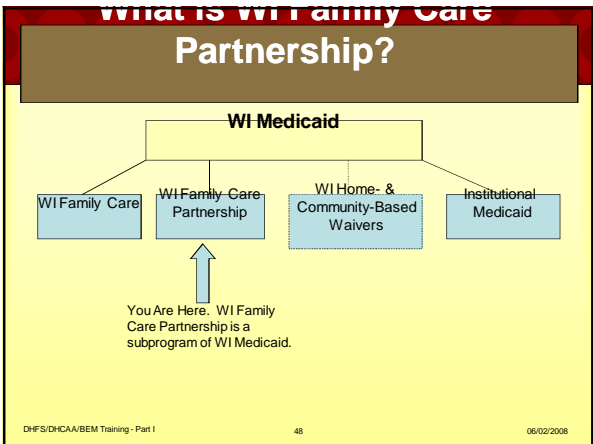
What is WI Family Care Partnership?

WI Medicaid

WI Family Care

WI Family Care Partnership

WI Home- & Community-Based Waivers

Institutional Medicaid

You Are Here. WI Family Care Partnership is a subprogram of WI Medicaid.

DHFS/DHCAA/BEM Training - Part I

48

06/02/2008